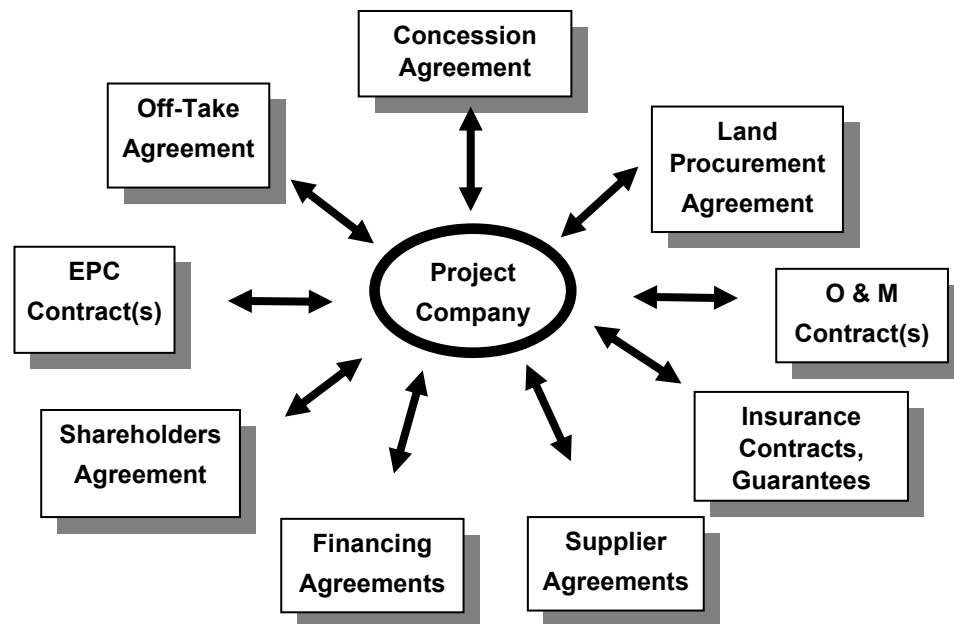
Concession Agreement

Off-Take Agreement

Land Procurement Agreement

EPC Contract(s)

Project Company

O & M Contract(s)

Shareholders Agreement

Insurance Contracts, Guarantees

Financing Agreements

Supplier Agreements